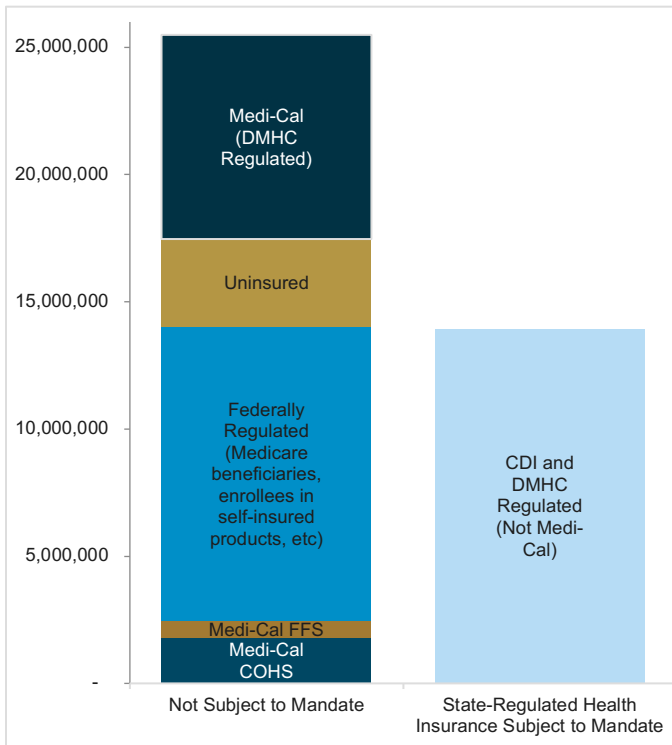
25,000,000
20,000,000
15,000,000
10,000,000
5,000,000
-

Medi-Cal (DMHC Regulated)

Uninsured

Federally Regulated (Medicare beneficiaries, enrollees in self-insured products, etc)

Medi-Cal FFS

Medi-Cal COHS

CDI and DMHC Regulated (Not Medi-Cal)

Not Subject to Mandate

State-Regulated Health Insurance Subject to Mandate